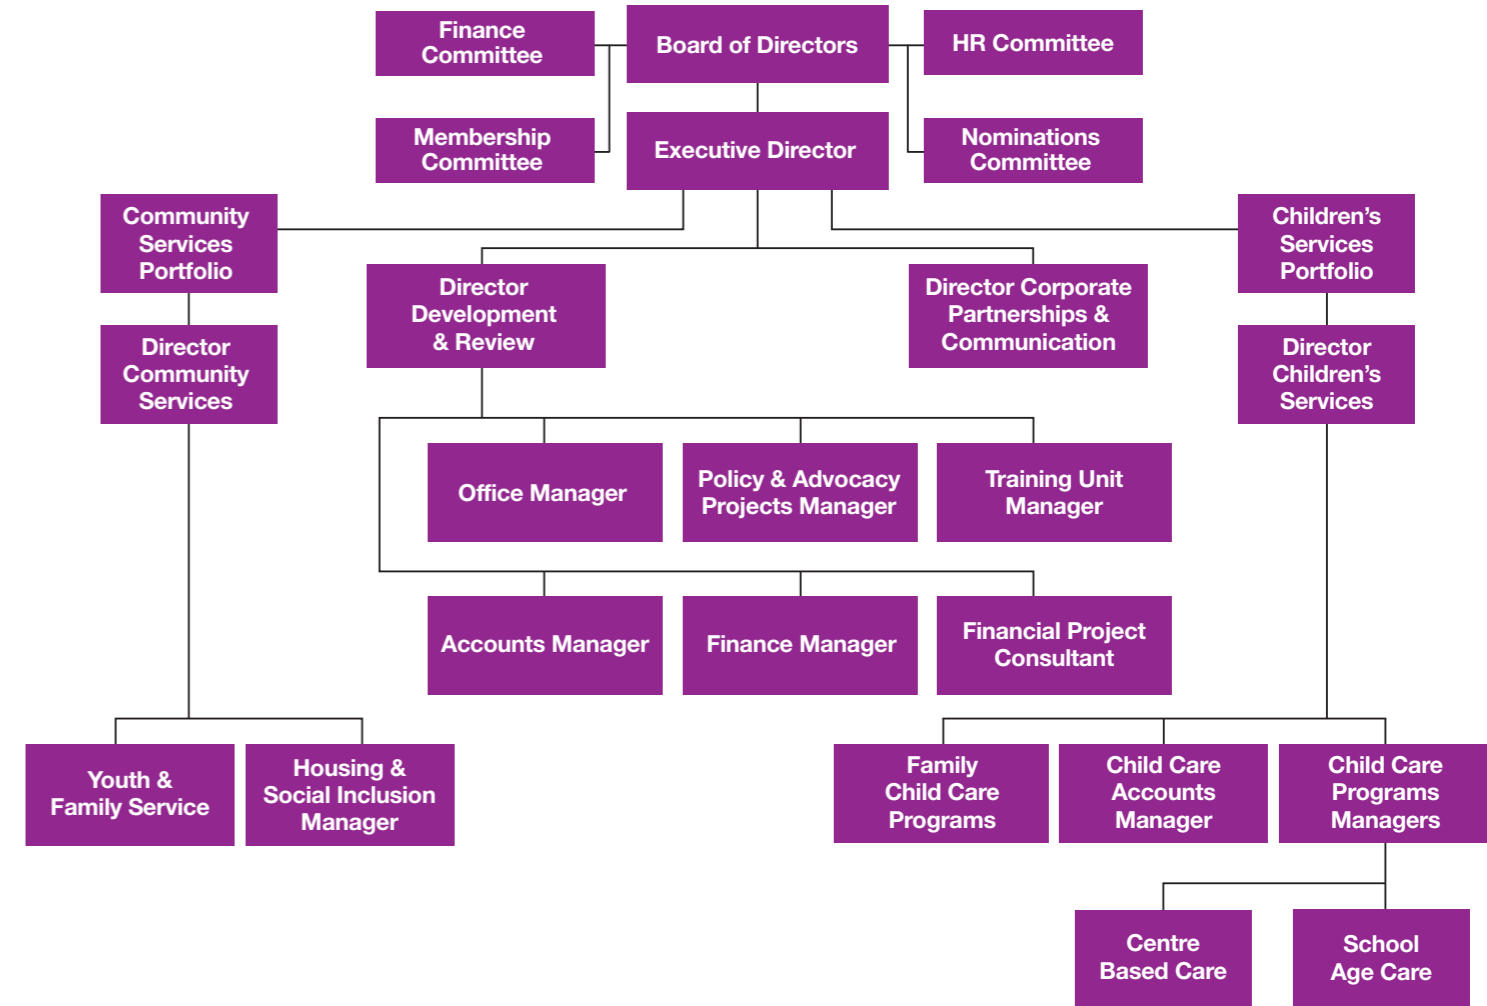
Finance Committee

Board of Directors

HR Committee

Membership Committee

Executive Director

Nominations Committee

Community Services Portfolio

Children's Services Portfolio

Director Development & Review

Director Corporate Partnerships & Communication

Director Community Services

Director Children's Services

Office Manager

Policy & Advocacy Projects Manager

Training Unit Manager

Accounts Manager

Finance Manager

Financial Project Consultant

Youth & Family Service

Housing & Social Inclusion Manager

Family Child Care Programs

Child Care Accounts Manager

Child Care Programs Managers

Centre Based Care

School Age Care